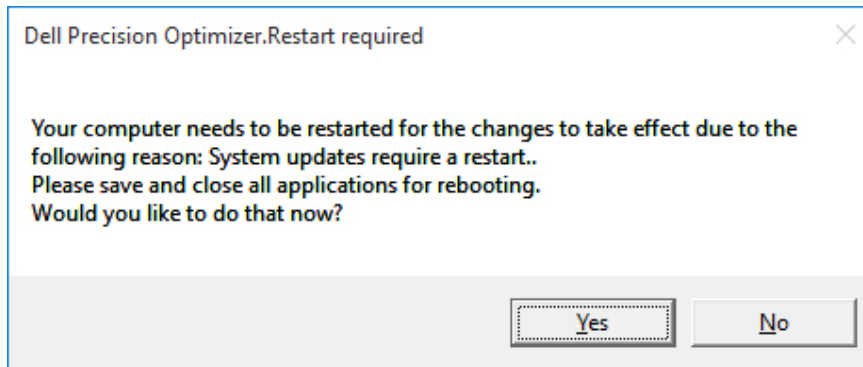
Dell Precision Optimizer.Restart required

Your computer needs to be restarted for the changes to take effect due to the following reason: System updates require a restart..
Please save and close all applications for rebooting.
Would you like to do that now?

Yes
No